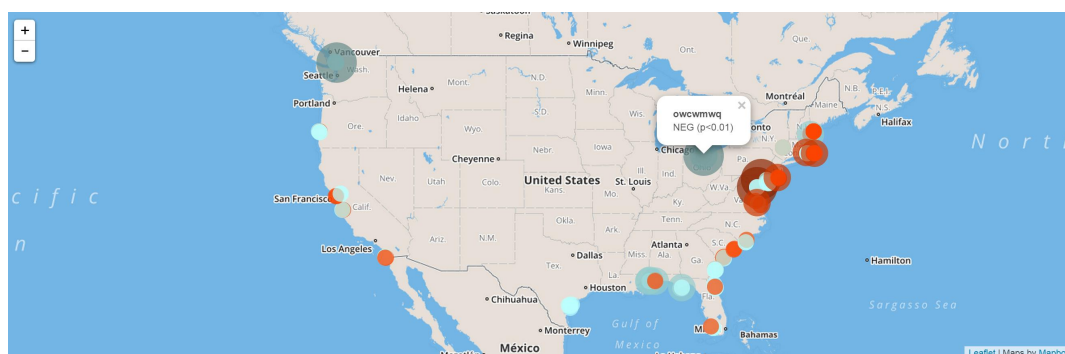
+
−
Saskatoon
Regina
Winnipeg
Québec
Vancouver
Seattle
Wash.
Mont.
N.D.
Minn.
Helena
Portland
Ore.
Idaho
Wyo.
S.D.
Wis.
Maine
N.B.
N.S.
Halifax
owcwmwq
NEG (p<0.01)
×
onto
North
Cheyenne
Nebr.
Iowa
Chicago
Pa.
Ill.
Ind.
Nev.
Utah
Colo.
United States
St. Louis
W.Va.
cific
Kans.
Mo.
San Francisco
Calif.
Ky.
Okla.
N.C.
Los Angeles
Ariz.
N.M.
Ark.
Atlanta
S.C.
Dallas
Miss.
Hamilton
Tex.
Houston
Chihuahua
Fla.
Sargasso Sea
Gulf of
Mexico
Monterrey
Bahamas
México
Leaflet | Maps by Mapbo